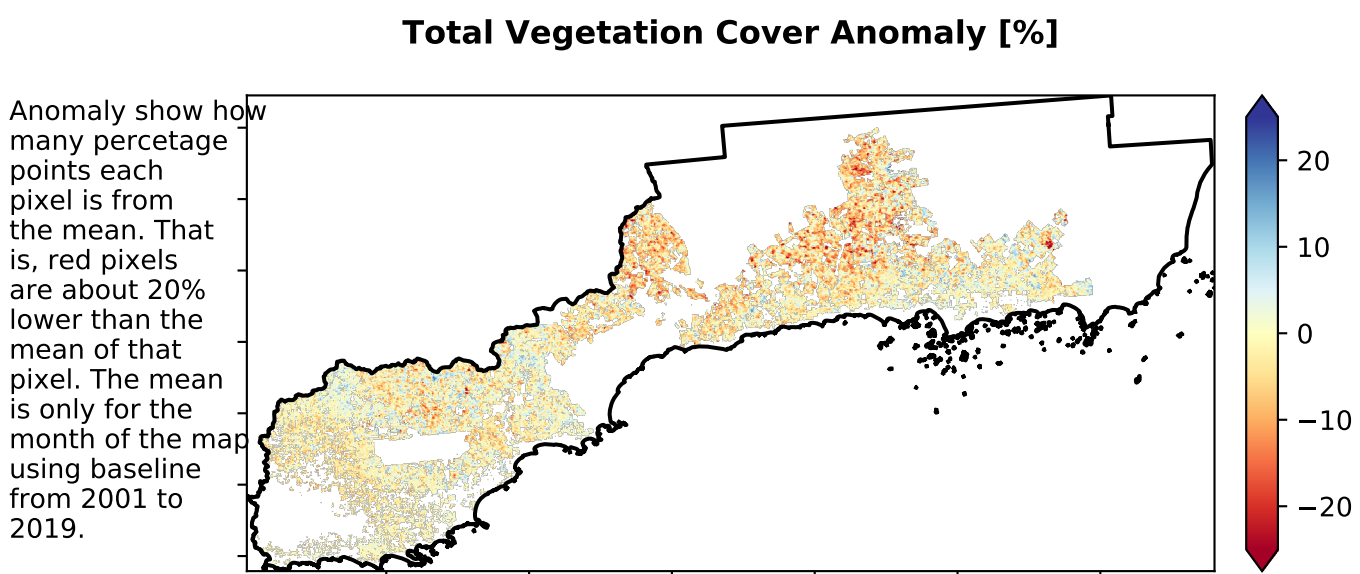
Total Vegetation Cover Anomaly [%]

Anomaly show how many percetage points each pixel is from the mean. That is, red pixels are about 20% lower than the mean of that pixel. The mean is only for the month of the map using baseline from 2001 to 2019.

20
10
0
−10
−20